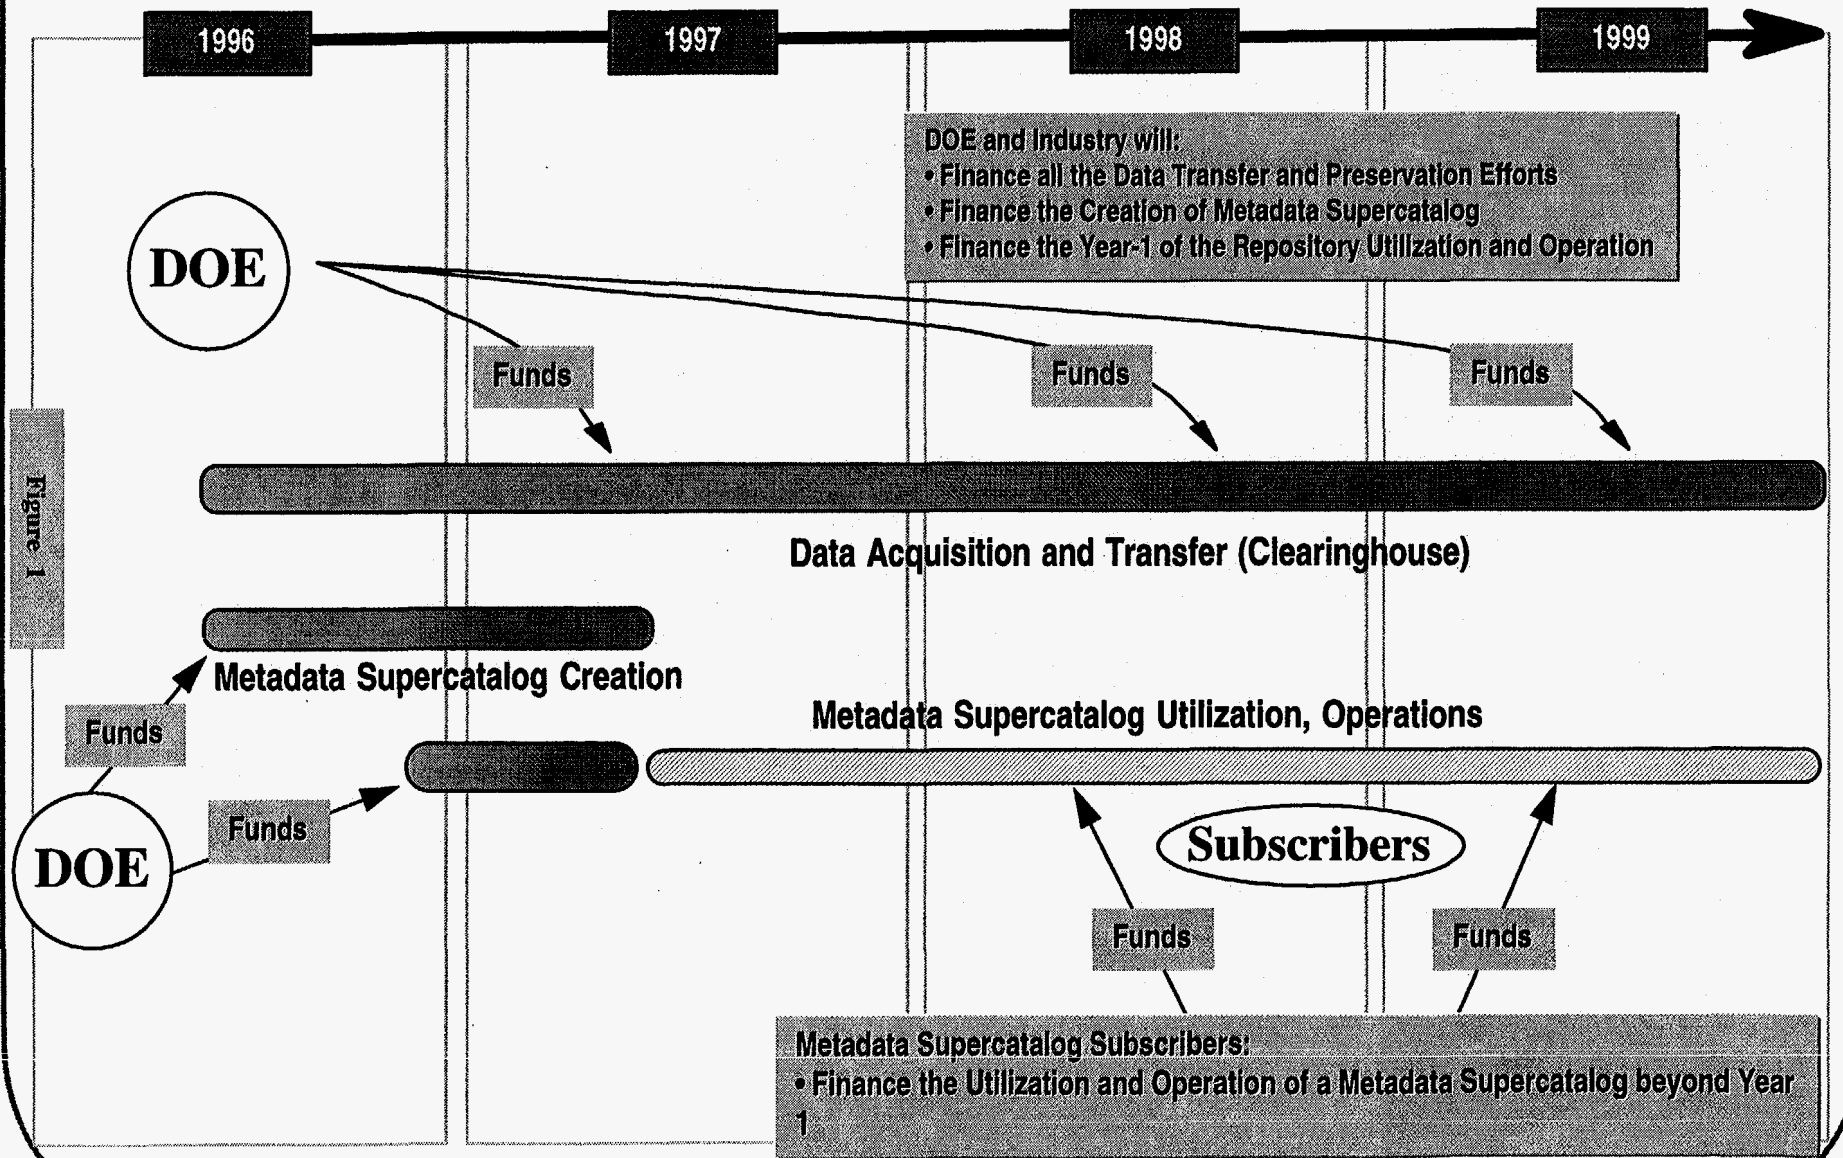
1996
1997
1998
1999

Figure 1

DOE and Industry will:
• Finance all the Data Transfer and Preservation Efforts
• Finance the Creation of Metadata Supercatalog
• Finance the Year-1 of the Repository Utilization and Operation

DOE

Funds
Funds
Funds

Data Acquisition and Transfer (Clearinghouse)

Metadata Supercatalog Creation

Funds

Metadata Supercatalog Utilization, Operations

Funds

DOE

Subscribers

Funds
Funds

Metadata Supercatalog Subscribers:
• Finance the Utilization and Operation of a Metadata Supercatalog beyond Year 1